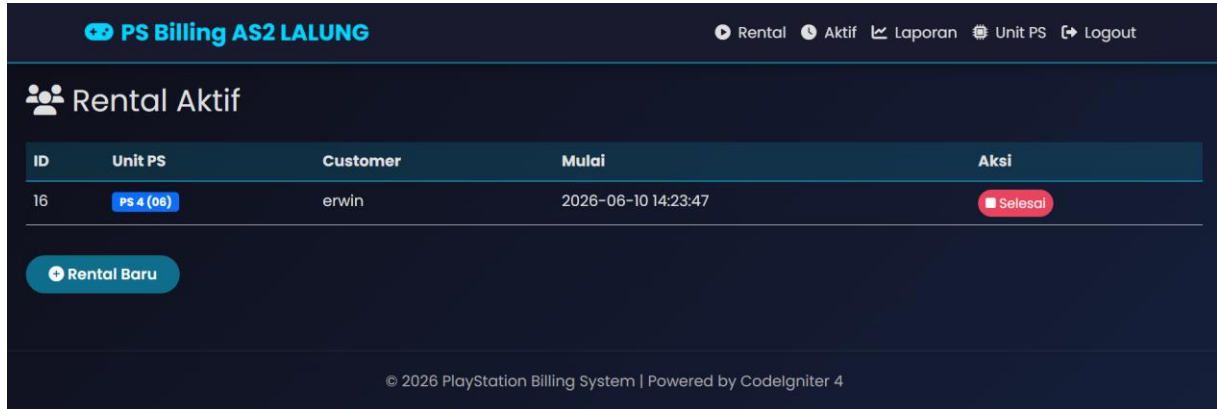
PS Billing AS2 LALUNG

Rental Aktif Laporan Unit PS Logout

Rental Aktif

| ID | Unit PS | Customer | Mulai | Aksi |
|---|---|---|---|---|
| 16 | PS 4 (06) | erwin | 2026-06-10 14:23:47 | Selesai |

Rental Baru

© 2026 PlayStation Billing System | Powered by CodeIgniter 4